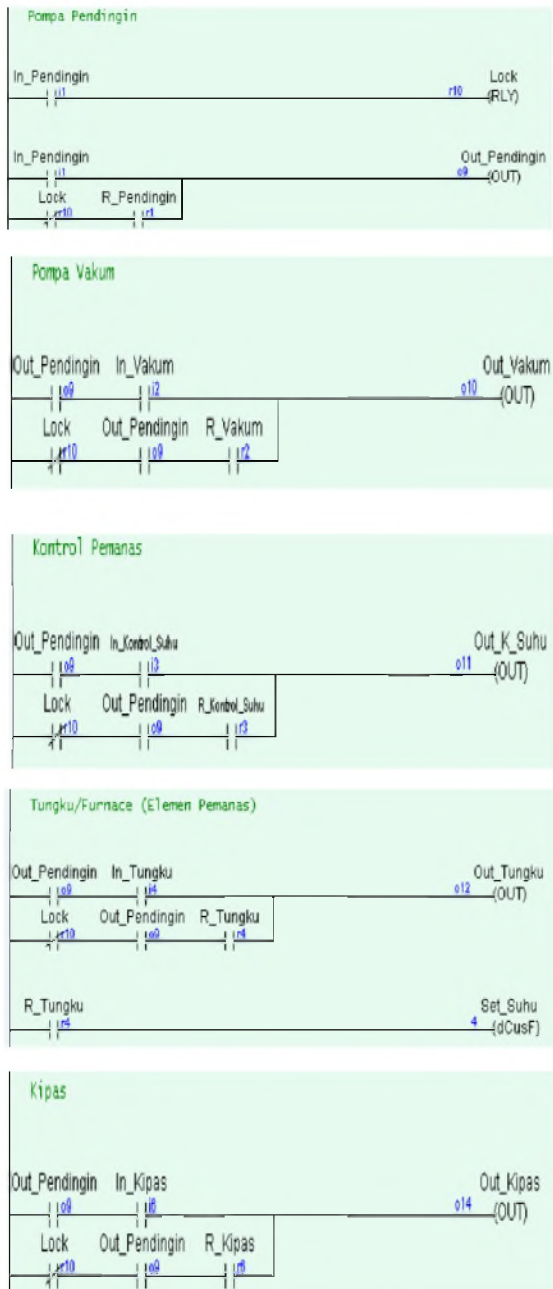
Pompa Pendingin

In_Pendingin
i1
r10
Lock
(RLY)

In_Pendingin
i1
o9
Out_Pendingin
(OUT)
Lock
r10
R_Pendingin
r1

Pompa Vakum

Out_Pendingin
o9
In_Vakum
i2
o10
Out_Vakum
(OUT)
Lock
r10
Out_Pendingin
o9
R_Vakum
r2

Kontrol Pemanas

Out_Pendingin
o9
In_Kontrol_Suhu
i3
o11
Out_K_Suhu
(OUT)
Lock
r10
Out_Pendingin
o9
R_Kontrol_Suhu
r3

Tungku/Furnace (Elemen Pemanas)

Out_Pendingin
o9
In_Tungku
i4
o12
Out_Tungku
(OUT)
Lock
r10
Out_Pendingin
o9
R_Tungku
r4

R_Tungku
r4
4
Set_Suhu
(dCusF)

Kipas

Out_Pendingin
o9
In_Kipas
i6
o14
Out_Kipas
(OUT)
Lock
r10
Out_Pendingin
o9
R_Kipas
r6